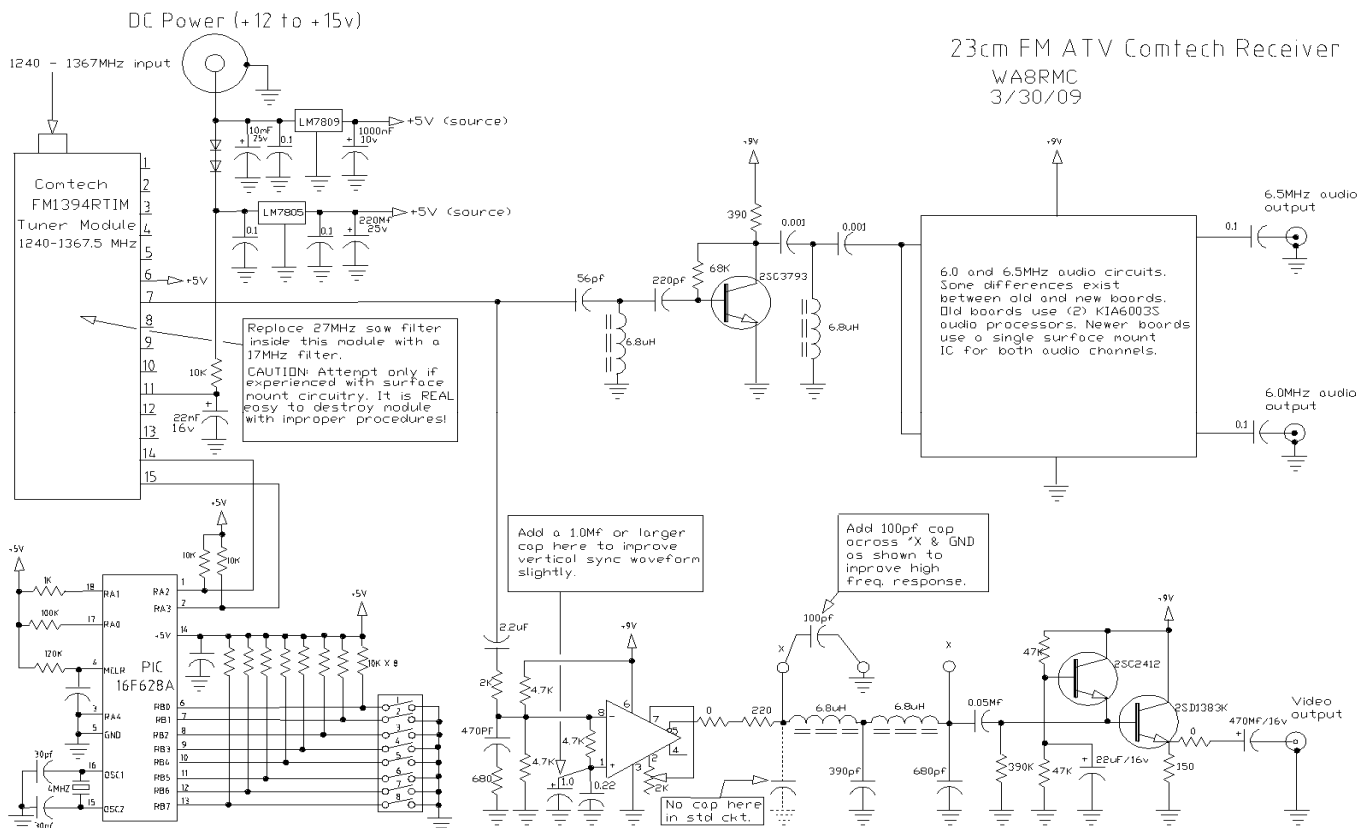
DC Power (+12 to +15v)

1240 - 1367MHz input

23cm FM ATV Comtech Receiver
WA8RMC
3/30/09

Comtech
FM1394RTIM
Tuner Module
1240-1367.5 MHz

1
2
3
4
5
6
7
8
9
10
11
12
13
14
15

+5V

10mF 75v
0.1
LM7809
+5V (source)
1000mF 10v

LM7805
0.1
0.1
220mF 25v
+5V (source)

Replace 27MHz saw filter inside this module with a 17MHz filter.
CAUTION: Attempt only if experienced with surface mount circuitry. It is REAL easy to destroy module with improper procedures!

10K
22nF 16v

+9V
390
0.001
0.001
56pf
220pf
68K
2SC3793
6.8uH
6.8uH

+9V
6.0 and 6.5MHz audio circuits. Some differences exist between old and new boards. Old boards use (2) KIA6003S audio processors. Newer boards use a single surface mount IC for both audio channels.

0.1
6.5MHz audio output
0.1
6.0MHz audio output

+5V
10K
10K
+5V
1K
18 RA1
100K
17 RA0
120K
4 MCLR
3 RA4
5 GND
30pf
16 OSC1
4MHZ
15 OSC2
30pf
PIC
16F628A
RA2 1
RA3 2
+5V 14
RB0 6
RB1 7
RB2 8
RB3 9
RB4 10
RB5 11
RB6 12
RB7 13
+5V
10K X 8
1
2
3
4
5
6
7
8

Add a 1.0Mf or larger cap here to improve vertical sync waveform slightly.

22uF
2K
470PF
680
4.7K
4.7K
+9V
4.7K
8
6
7
5
4
3
2
1
1.0
0.22
2K
0
220

Add 100pf cap across "X & GND as shown to improve high freq. response.

100pf
X
6.8uH
6.8uH
X
390pf
680pf
No cap here in std ckt.

+9V
47K
2SC2412
0.05Mf
390K
47K
22uF/16v
2SD1383K
0
470Mf/16v
150
Video output